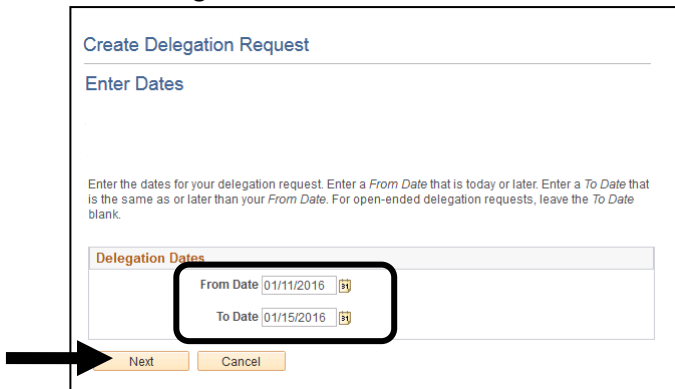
Create Delegation Request

Enter Dates

Enter the dates for your delegation request. Enter a From Date that is today or later. Enter a To Date that is the same as or later than your From Date. For open-ended delegation requests, leave the To Date blank.

Delegation Dates

From Date 01/11/2016 31

To Date 01/15/2016 31

Next Cancel